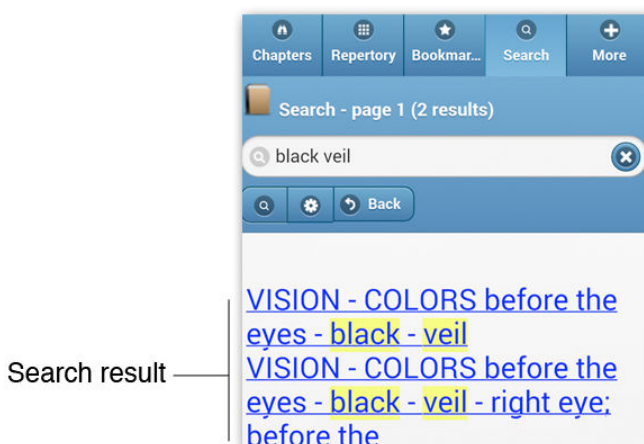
Chapters Repertory Bookmar... Search More

Search - page 1 (2 results)

black veil

Back

VISION - COLORS before the eyes - black - veil
VISION - COLORS before the eyes - black - veil - right eye; before the

Search result